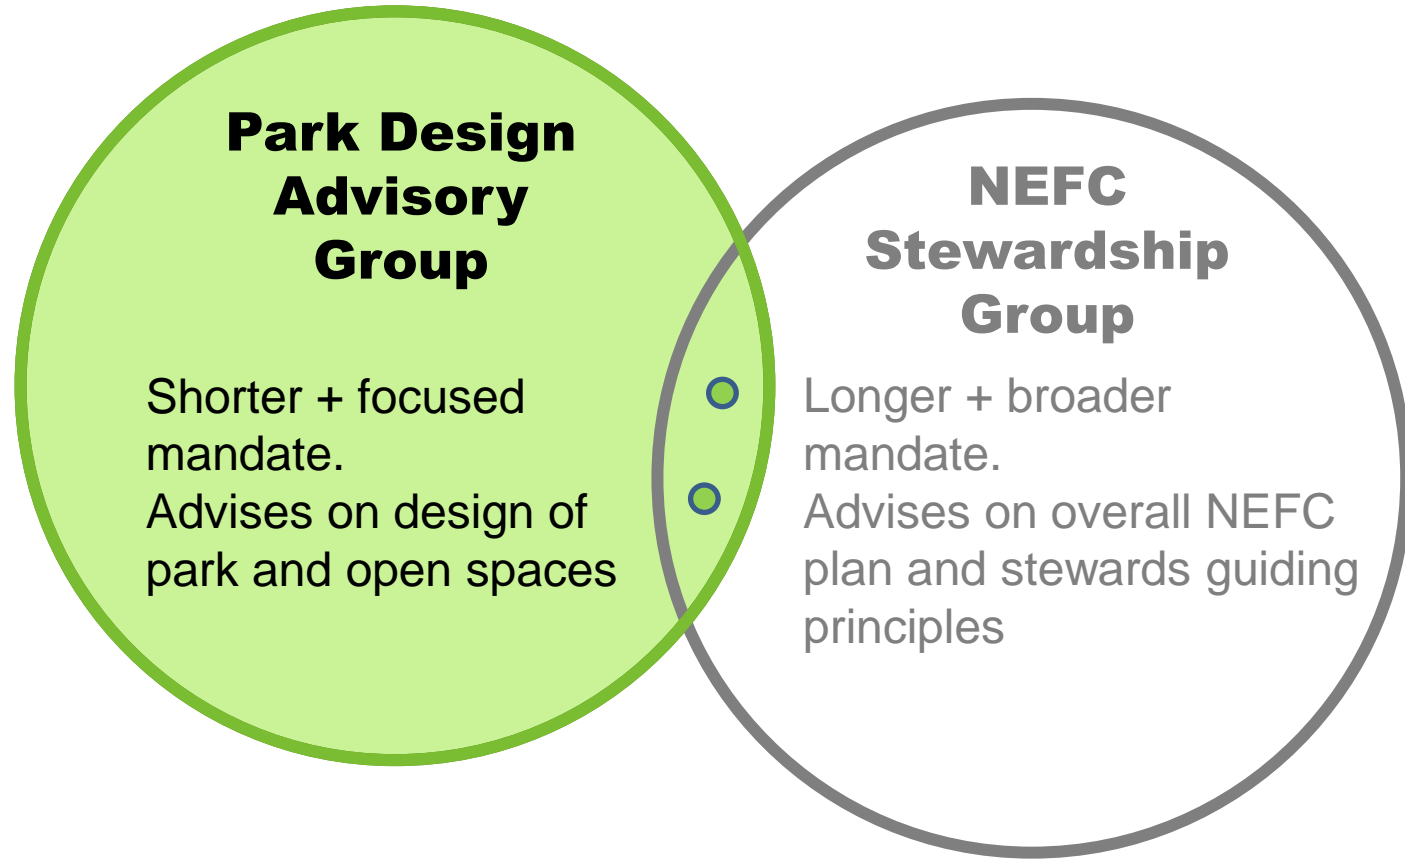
Park Design Advisory Group

Shorter + focused mandate.
Advises on design of park and open spaces

NEFC Stewardship Group

Longer + broader mandate.
Advises on overall NEFC plan and stewards guiding principles